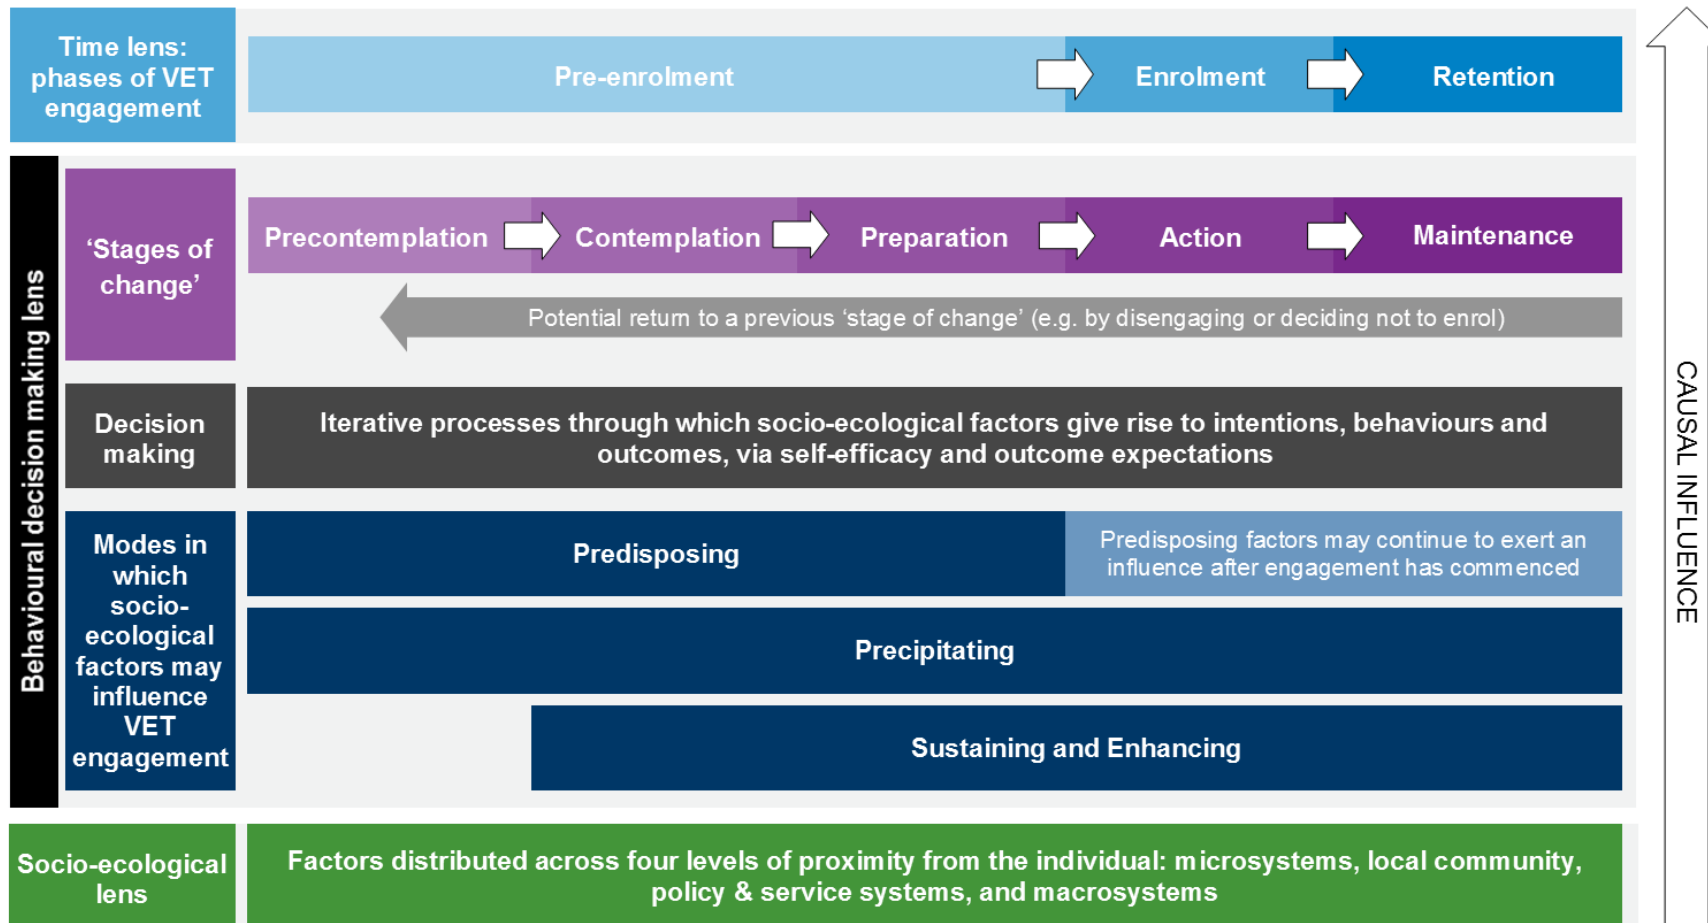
Time lens: phases of VET engagement

Pre-enrolment

Enrolment

Retention

Behavioural decision making lens

'Stages of change'

Precontemplation

Contemplation

Preparation

Action

Maintenance

Potential return to a previous 'stage of change' (e.g. by disengaging or deciding not to enrol)

Decision making

Iterative processes through which socio-ecological factors give rise to intentions, behaviours and outcomes, via self-efficacy and outcome expectations

Modes in which socio-ecological factors may influence VET engagement

Predisposing

Predisposing factors may continue to exert an influence after engagement has commenced

Precipitating

Sustaining and Enhancing

Socio-ecological lens

Factors distributed across four levels of proximity from the individual: microsystems, local community, policy & service systems, and macrosystems

CAUSAL INFLUENCE